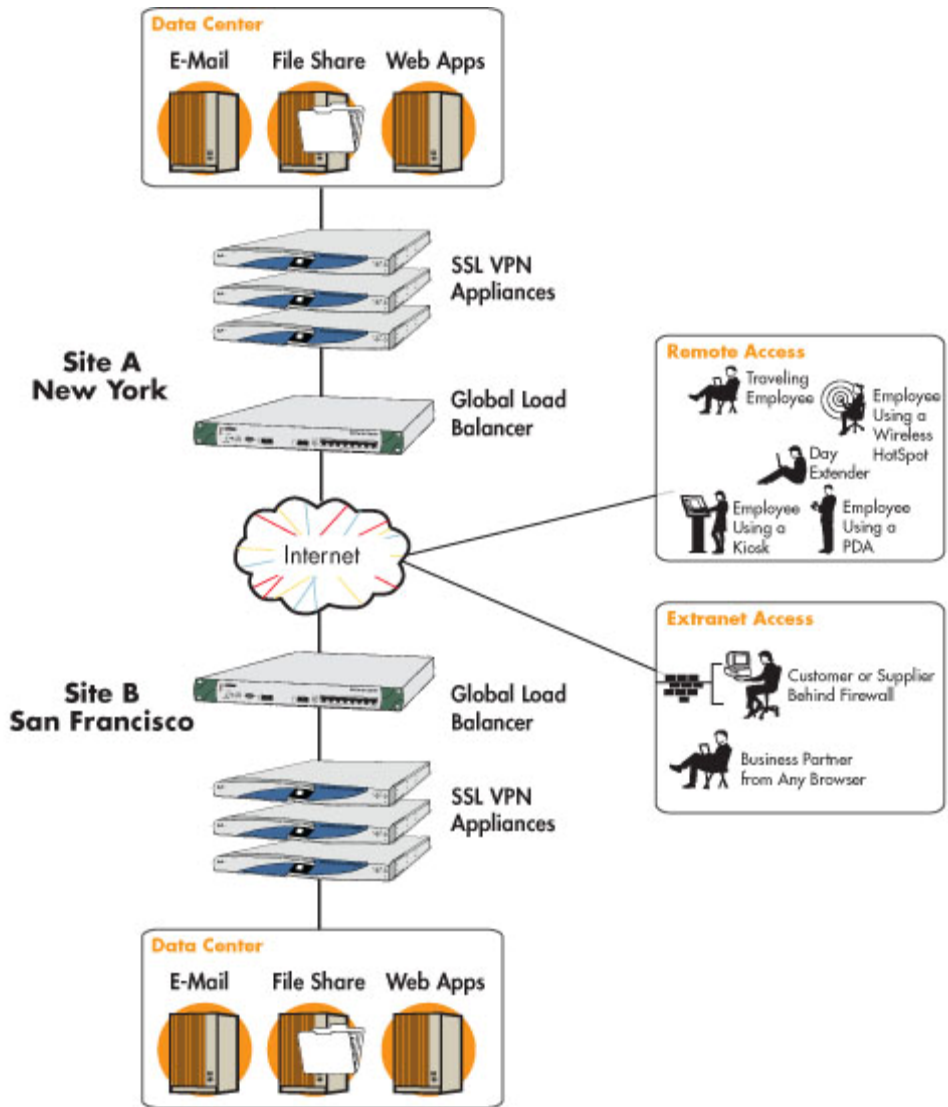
Data Center

E-Mail File Share Web Apps

SSL VPN Appliances

Site A
New York

Global Load Balancer

Internet

Remote Access

Traveling Employee

Employee Using a Wireless HotSpot

Day Extender

Employee Using a Kiosk

Employee Using a PDA

Extranet Access

Customer or Supplier Behind Firewall

Business Partner from Any Browser

Site B
San Francisco

Global Load Balancer

SSL VPN Appliances

Data Center

E-Mail File Share Web Apps